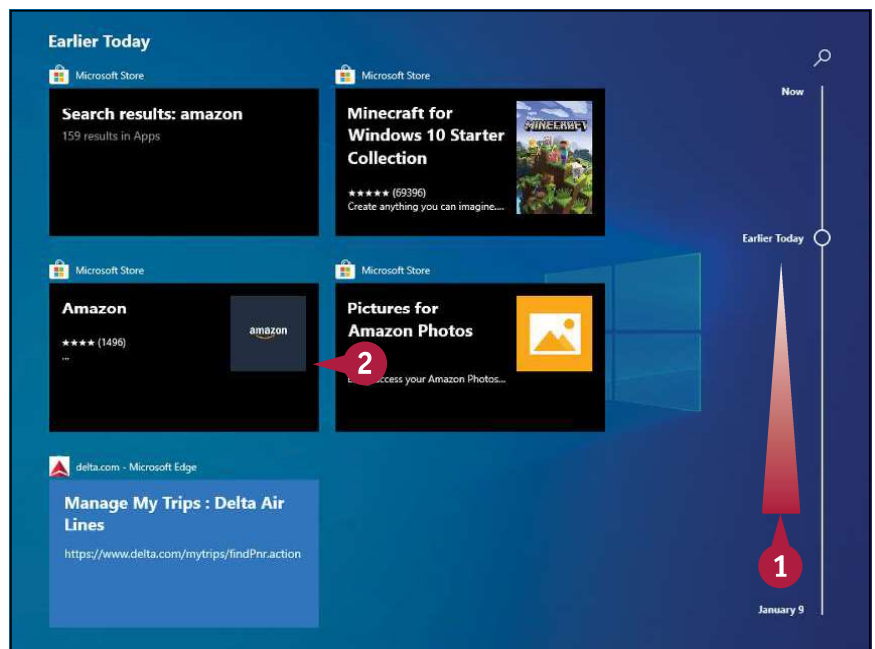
Earlier Today

Microsoft Store

Search results: amazon
159 results in Apps

Microsoft Store

Minecraft for Windows 10 Starter Collection
★★★★★ (69396)
Create anything you can imagine....

MINECRAFT

Now

Earlier Today

Microsoft Store

Amazon
★★★★ (1496)
...

amazon

2

Microsoft Store

Pictures for Amazon Photos
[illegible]ccess your Amazon Photos...

delta.com - Microsoft Edge

Manage My Trips : Delta Air Lines
https://www.delta.com/mytrips/findPnr.action

1

January 9